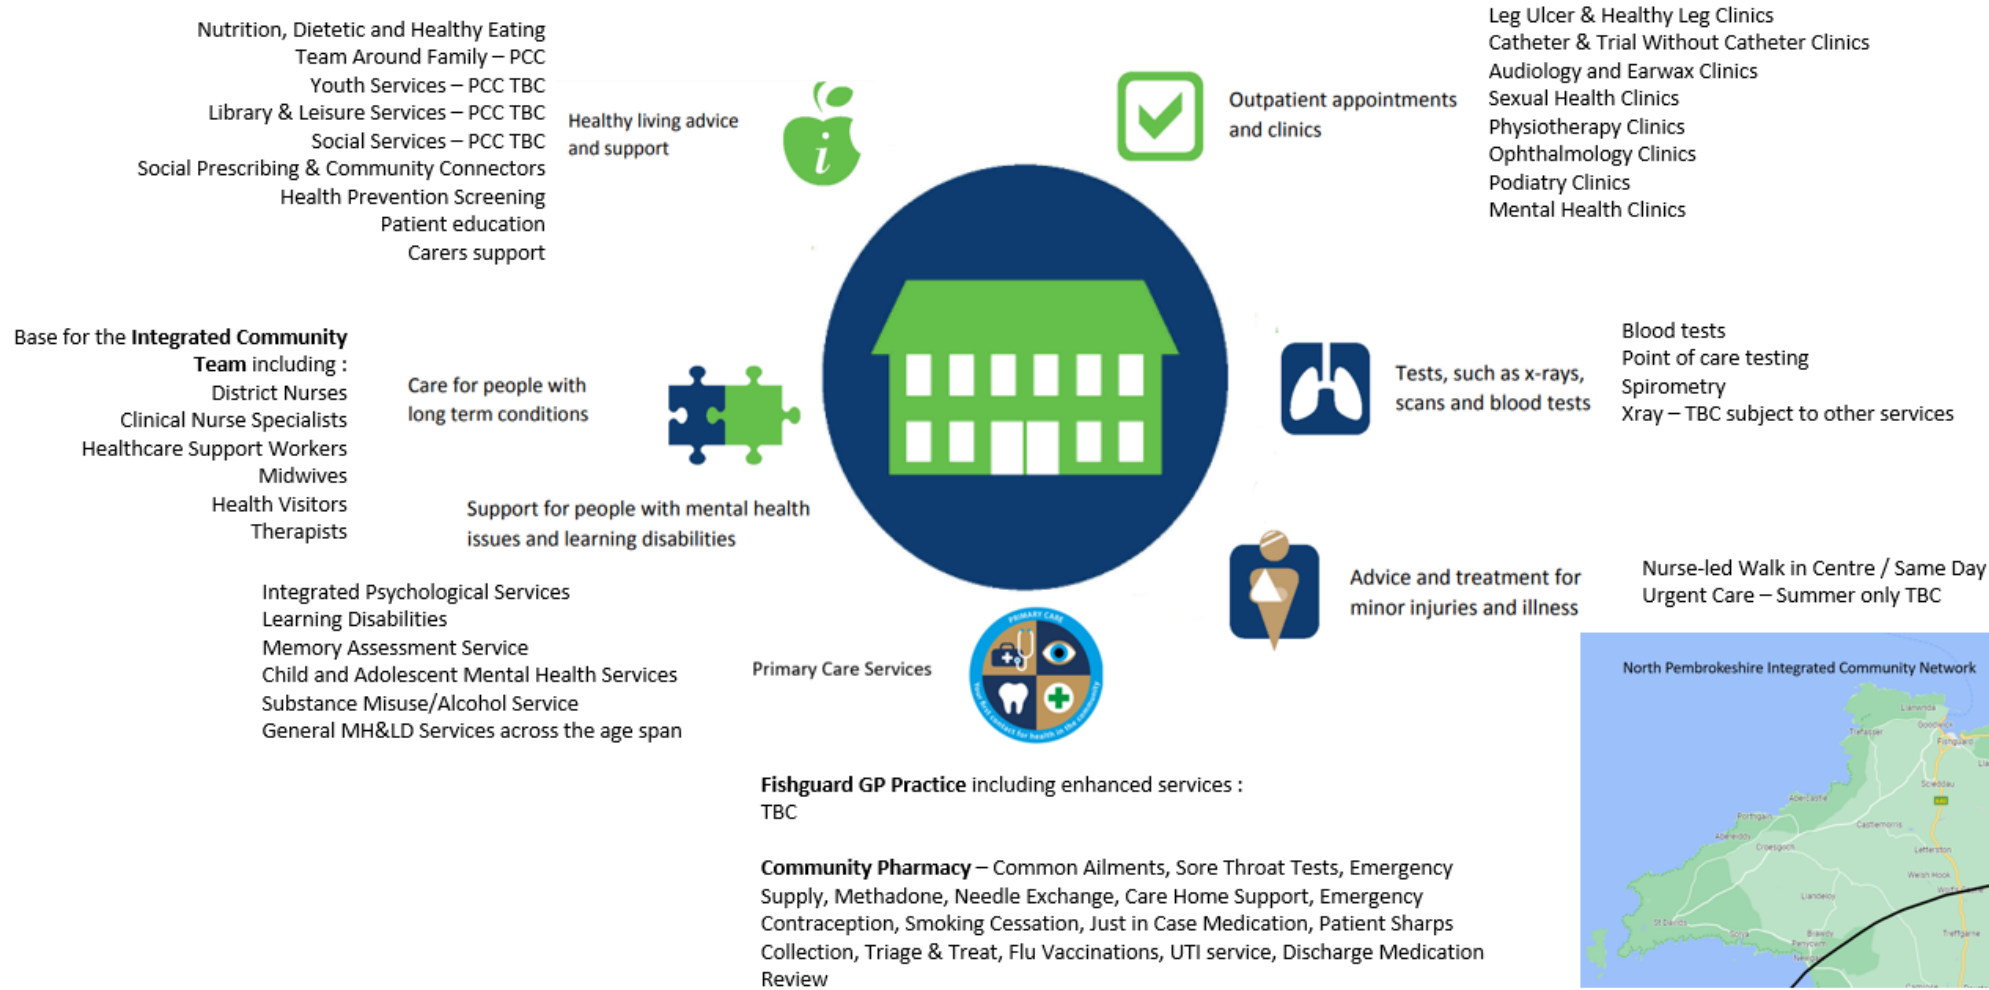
Nutrition, Dietetic and Healthy Eating
Team Around Family – PCC
Youth Services – PCC TBC
Library & Leisure Services – PCC TBC
Social Services – PCC TBC
Social Prescribing & Community Connectors
Health Prevention Screening
Patient education
Carers support

Healthy living advice and support

Outpatient appointments and clinics

Leg Ulcer & Healthy Leg Clinics
Catheter & Trial Without Catheter Clinics
Audiology and Earwax Clinics
Sexual Health Clinics
Physiotherapy Clinics
Ophthalmology Clinics
Podiatry Clinics
Mental Health Clinics

Base for the **Integrated Community Team** including :
District Nurses
Clinical Nurse Specialists
Healthcare Support Workers
Midwives
Health Visitors
Therapists

Care for people with long term conditions

Tests, such as x-rays, scans and blood tests

Blood tests
Point of care testing
Spirometry
Xray – TBC subject to other services

Support for people with mental health issues and learning disabilities

Advice and treatment for minor injuries and illness

Nurse-led Walk in Centre / Same Day Urgent Care – Summer only TBC

Integrated Psychological Services
Learning Disabilities
Memory Assessment Service
Child and Adolescent Mental Health Services
Substance Misuse/Alcohol Service
General MH&LD Services across the age span

Primary Care Services

PRIMARY CARE
Your first contact for health in the community

North Pembrokeshire Integrated Community Network

Llanwnda
Goodwick
Fishguard
Trefasser
Scleddau
Abercastle
Porthgain
Castlemorris
Abereiddy
Croesgoch
Letterston
Welsh Hook
Llanrhian
Llandeloy
St Davids
Solva
Brawdy
Penycwm
Treffgarne

**Fishguard GP Practice** including enhanced services :
TBC

**Community Pharmacy** – Common Ailments, Sore Throat Tests, Emergency Supply, Methadone, Needle Exchange, Care Home Support, Emergency Contraception, Smoking Cessation, Just in Case Medication, Patient Sharps Collection, Triage & Treat, Flu Vaccinations, UTI service, Discharge Medication Review